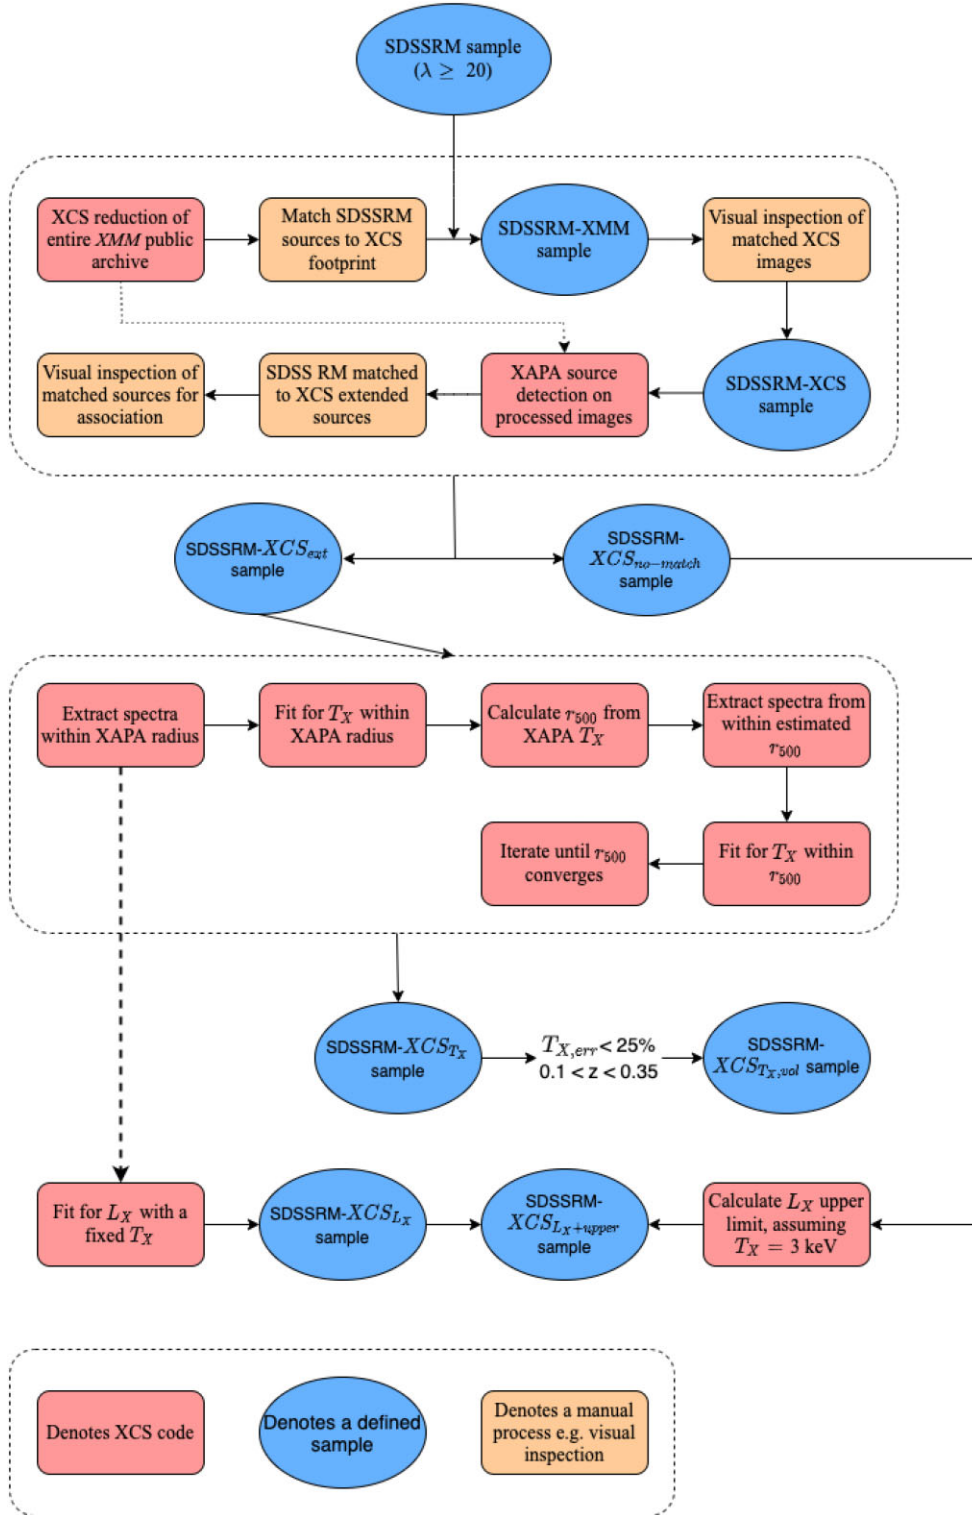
SDSSRM sample ($\lambda \geq 20$)

XCS reduction of entire *XMM* public archive

Match SDSSRM sources to XCS footprint

SDSSRM-XMM sample

Visual inspection of matched XCS images

Visual inspection of matched sources for association

SDSS RM matched to XCS extended sources

XAPA source detection on processed images

SDSSRM-XCS sample

SDSSRM-$XCS_{ext}$ sample

SDSSRM-$XCS_{no-match}$ sample

Extract spectra within XAPA radius

Fit for $T_X$ within XAPA radius

Calculate $r_{500}$ from XAPA $T_X$

Extract spectra from within estimated $r_{500}$

Iterate until $r_{500}$ converges

Fit for $T_X$ within $r_{500}$

SDSSRM-$XCS_{T_X}$ sample

$T_{X,err}$ < 25%
0.1 < z < 0.35

SDSSRM-$XCS_{T_X,vol}$ sample

Fit for $L_X$ with a fixed $T_X$

SDSSRM-$XCS_{L_X}$ sample

SDSSRM-$XCS_{L_X+upper}$ sample

Calculate $L_X$ upper limit, assuming $T_X = 3$ keV

Denotes XCS code

Denotes a defined sample

Denotes a manual process e.g. visual inspection